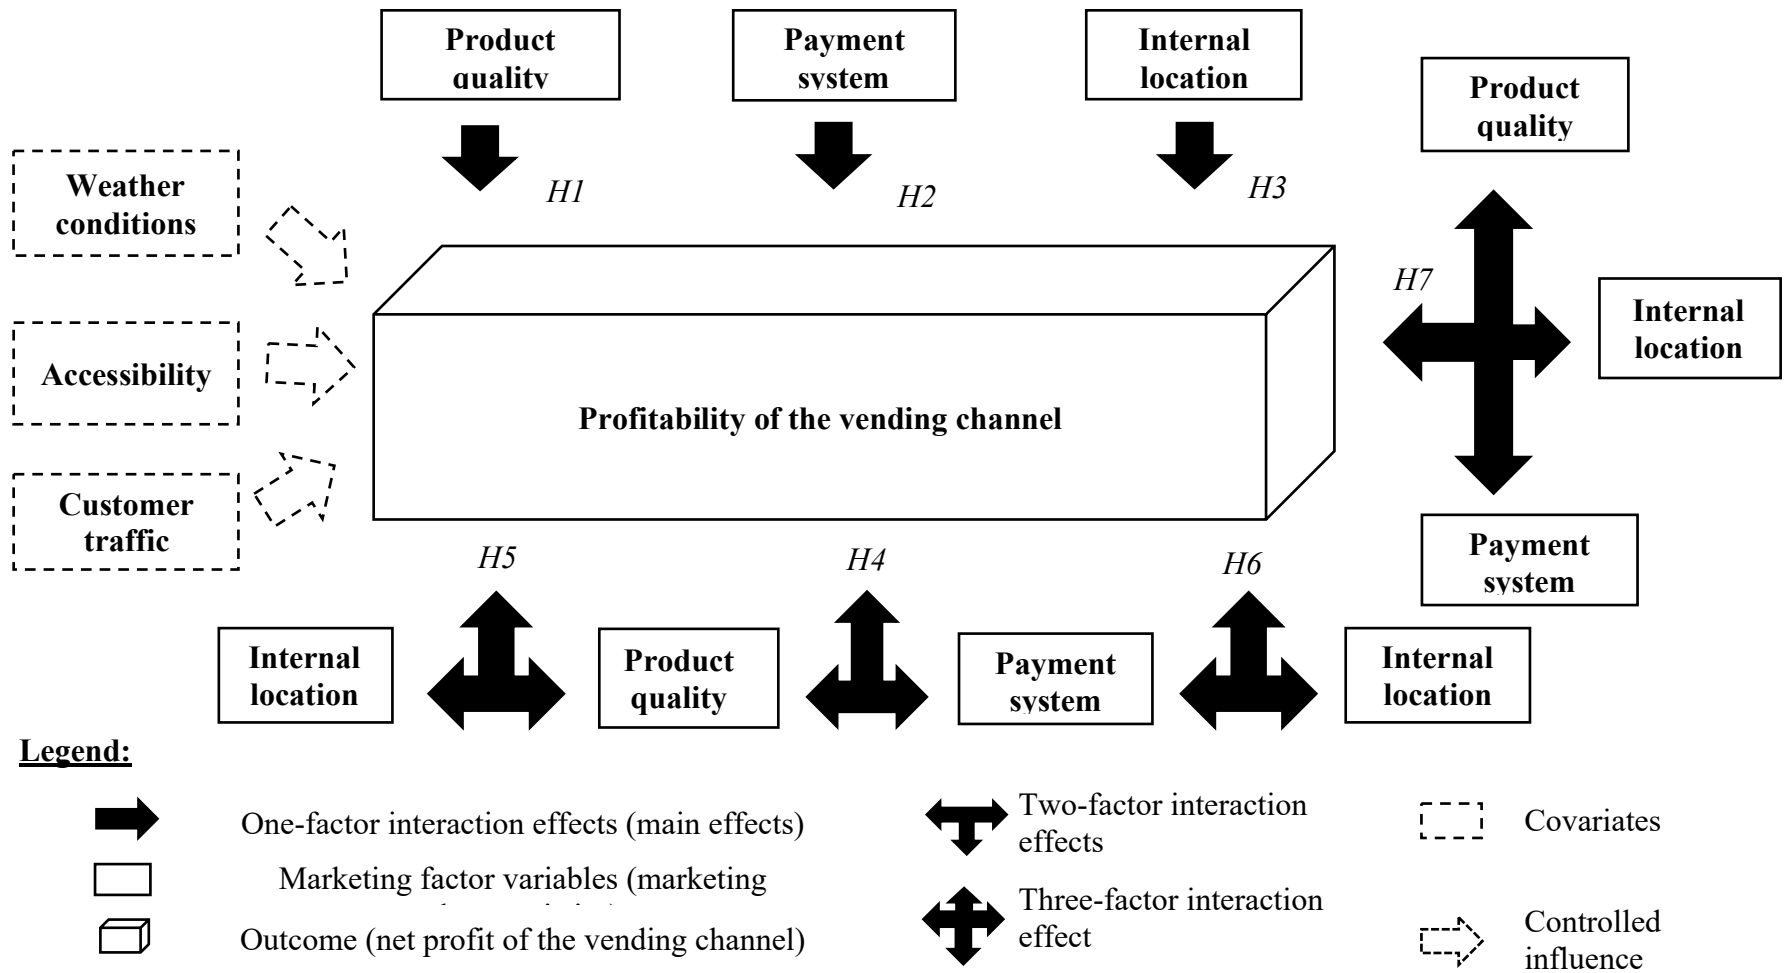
Product quality

Payment system

Internal location

Product quality

H1

H2

H3

Weather conditions

H7

Internal location

Accessibility

Profitability of the vending channel

Customer traffic

Payment system

H5

H4

H6

Internal location

Product quality

Payment system

Internal location

Legend:

One-factor interaction effects (main effects)

Marketing factor variables (marketing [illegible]

Outcome (net profit of the vending channel)

Two-factor interaction effects

Three-factor interaction effect

Covariates

Controlled influence